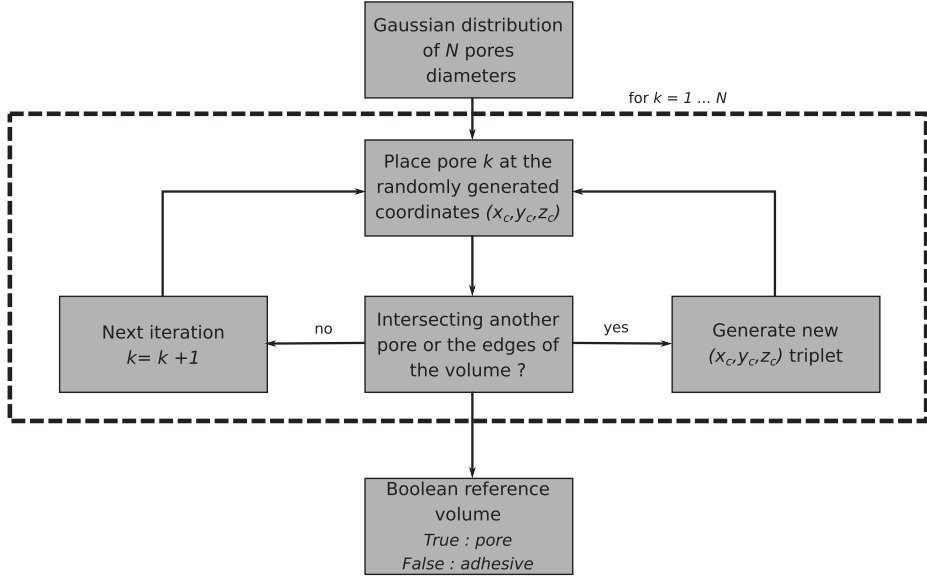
Gaussian distribution of $N$ pores diameters

for $k$ = 1 ... N

Place pore $k$ at the randomly generated coordinates $(x_c, y_c, z_c)$

Next iteration $k = k + 1$

no

Intersecting another pore or the edges of the volume ?

yes

Generate new $(x_c, y_c, z_c)$ triplet

Boolean reference volume
True : pore
False : adhesive